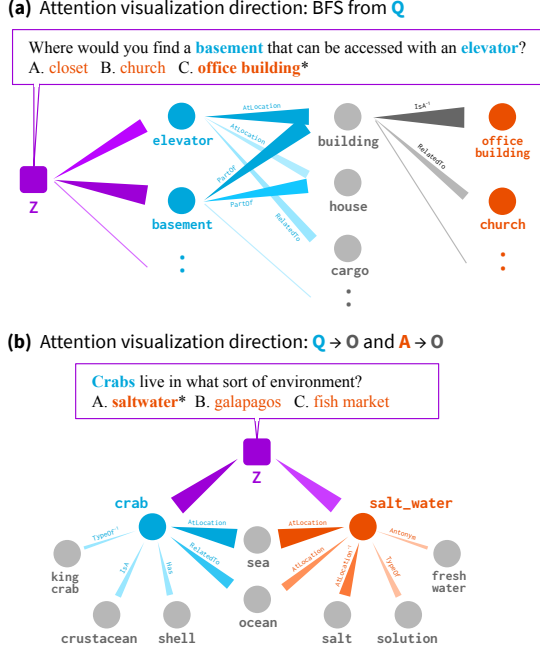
(a) Attention visualization direction: BFS from Q

Where would you find a basement that can be accessed with an elevator?
A. closet B. church C. office building*

Z

elevator

basement

AtLocation

AtLocation

PartOf

PartOf

RelatedTo

building

house

cargo

IsA$^{-1}$

RelatedTo

office building

church

(b) Attention visualization direction: Q → O and A → O

Crabs live in what sort of environment?
A. saltwater* B. galapagos C. fish market

Z

crab

salt_water

TypeOf$^{-1}$

IsA

Has

RelatedTo

AtLocation

AtLocation

AtLocation

AtLocation$^{-1}$

TypeOf

Antonym

king crab

crustacean

shell

sea

ocean

salt

solution

fresh water